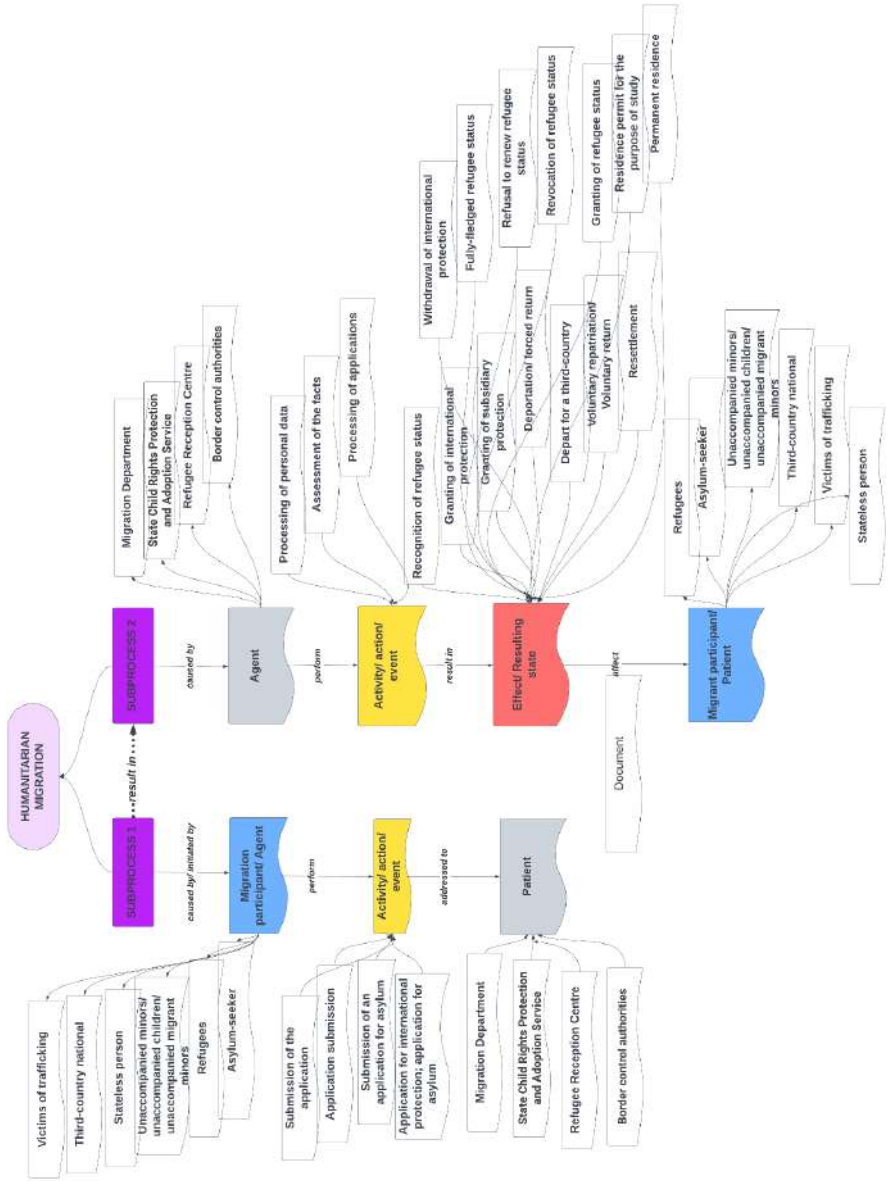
HUMANITARIAN MIGRATION

SUBPROCESS 1

result in

SUBPROCESS 2

caused by/ initiated by

Migration participant/ Agent

Victims of trafficking

Third-country national

Stateless person

Unaccompanied minors/ unaccompanied children/ unaccompanied migrant minors

Refugees

Asylum-seeker

perform

Activity/ action/ event

Submission of the application

Application submission

Submission of an application for asylum

Application for international protection; application for asylum

addressed to

Patient

Migration Department

State Child Rights Protection and Adoption Service

Refugee Reception Centre

Border control authorities

caused by

Agent

Migration Department

State Child Rights Protection and Adoption Service

Refugee Reception Centre

Border control authorities

perform

Activity/ action/ event

Processing of personal data

Assessment of the facts

Processing of applications

result in

Effect/ Resulting state

Recognition of refugee status

Granting of international protection

Granting of subsidiary protection

Deportation/ forced return

Depart for a third-country

Voluntary repatriation/ Voluntary return

Resettlement

Withdrawal of international protection

Fully-fledged refugee status

Refusal to renew refugee status

Revocation of refugee status

Granting of refugee status

Residence permit for the purpose of study

Permanent residence

affect

Document

Migrant participant/ Patient

Refugees

Asylum-seeker

Unaccompanied minors/ unaccompanied children/ unaccompanied migrant minors

Third-country national

Victims of trafficking

Stateless person